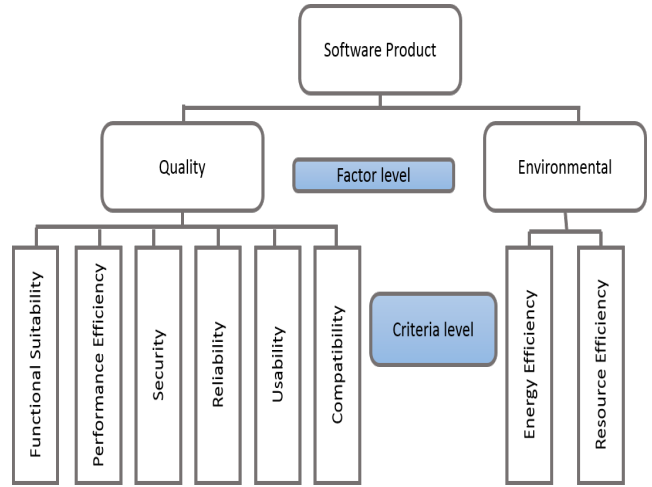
Software Product

Quality

Factor level

Environmental

Functional Suitability

Performance Efficiency

Security

Reliability

Usability

Compatibility

Criteria level

Energy Efficiency

Resource Efficiency